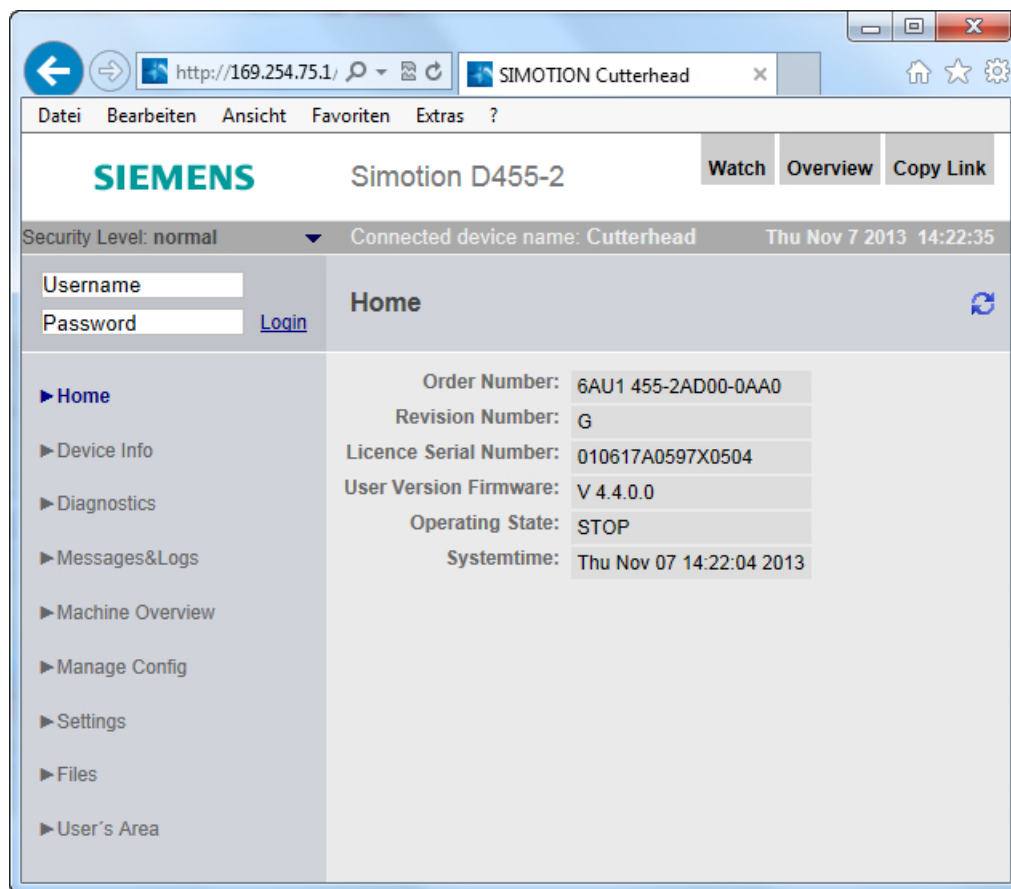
http://169.254.75.1/
SIMOTION Cutterhead ×

Datei Bearbeiten Ansicht Favoriten Extras ?

SIEMENS
Simotion D455-2
Watch Overview Copy Link

Security Level: normal
Connected device name: Cutterhead
Thu Nov 7 2013 14:22:35

Username
Password
Login

Home

► Home
► Device Info
► Diagnostics
► Messages&Logs
► Machine Overview
► Manage Config
► Settings
► Files
► User´s Area

| | |
|---|---|
| Order Number: | 6AU1 455-2AD00-0AA0 |
| Revision Number: | G |
| Licence Serial Number: | 010617A0597X0504 |
| User Version Firmware: | V 4.4.0.0 |
| Operating State: | STOP |
| Systemtime: | Thu Nov 07 14:22:04 2013 |